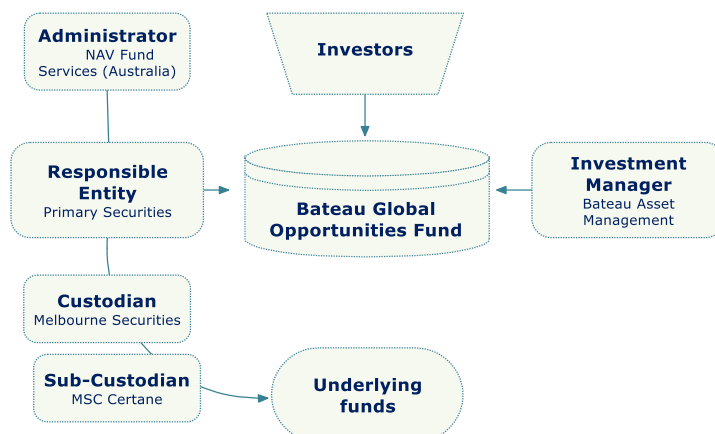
Administrator
NAV Fund Services (Australia)

Investors

Responsible Entity
Primary Securities

Bateau Global Opportunities Fund

Investment Manager
Bateau Asset Management

Custodian
Melbourne Securities

Sub-Custodian
MSC Certane

Underlying funds